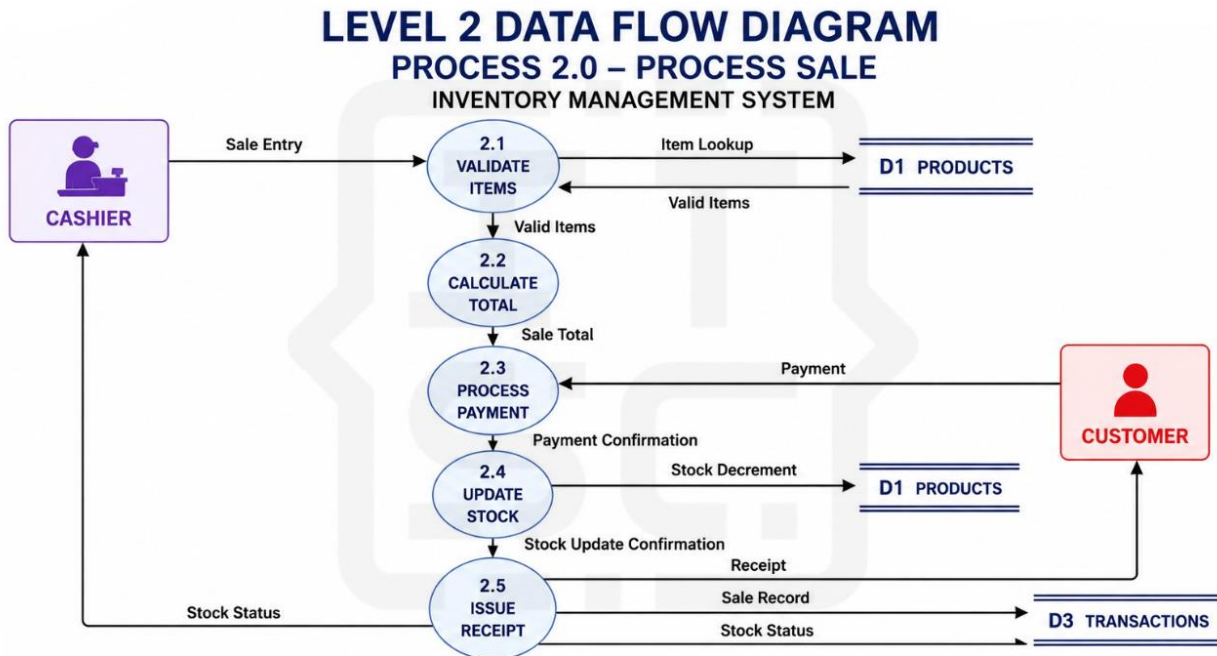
LEVEL 2 DATA FLOW DIAGRAM
PROCESS 2.0 – PROCESS SALE
INVENTORY MANAGEMENT SYSTEM

CASHIER

Sale Entry

2.1
VALIDATE
ITEMS

Item Lookup

D1 PRODUCTS

Valid Items

Valid Items

2.2
CALCULATE
TOTAL

Sale Total

2.3
PROCESS
PAYMENT

Payment

CUSTOMER

Payment Confirmation

2.4
UPDATE
STOCK

Stock Decrement

D1 PRODUCTS

Stock Update Confirmation

Receipt

2.5
ISSUE
RECEIPT

Stock Status

Sale Record

D3 TRANSACTIONS

Stock Status